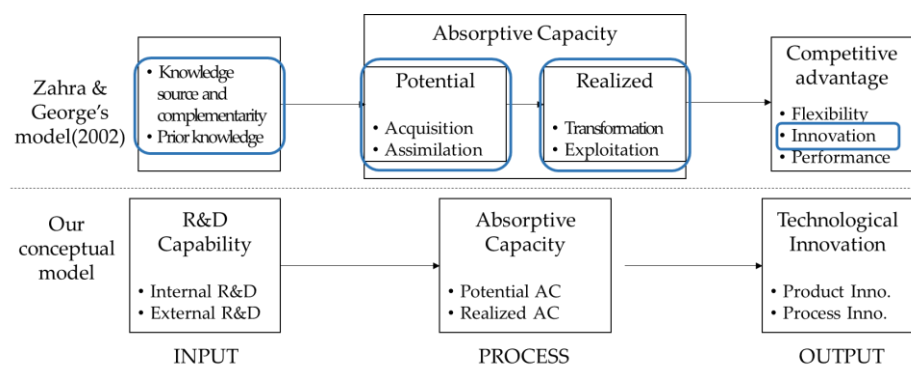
Zahra & George's model(2002)

• Knowledge source and complementarity
• Prior knowledge

Absorptive Capacity

Potential

• Acquisition
• Assimilation

Realized

• Transformation
• Exploitation

Competitive advantage

• Flexibility
• Innovation
• Performance

Our conceptual model

R&D Capability

• Internal R&D
• External R&D

Absorptive Capacity

• Potential AC
• Realized AC

Technological Innovation

• Product Inno.
• Process Inno.

INPUT

PROCESS

OUTPUT